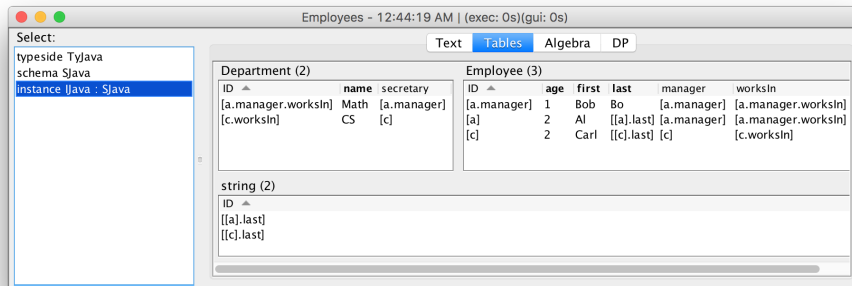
Employees - 12:44:19 AM | (exec: 0s)(gui: 0s)

Select:

typeside TyJava
schema SJava
instance IJava : SJava

Text | Tables | Algebra | DP

Department (2)

| ID ▲ | name | secretary |
|---|---|---|
| [a.manager.worksIn] | Math | [a.manager] |
| [c.worksIn] | CS | [c] |

Employee (3)

| ID ▲ | age | first | last | manager | worksIn |
|---|---|---|---|---|---|
| [a.manager] | 1 | Bob | Bo | [a.manager] | [a.manager.worksIn] |
| [a] | 2 | Al | [[a].last] | [a.manager] | [a.manager.worksIn] |
| [c] | 2 | Carl | [[c].last] | [c] | [c.worksIn] |

string (2)

| ID ▲ |
|---|
| [[a].last] |
| [[c].last] |